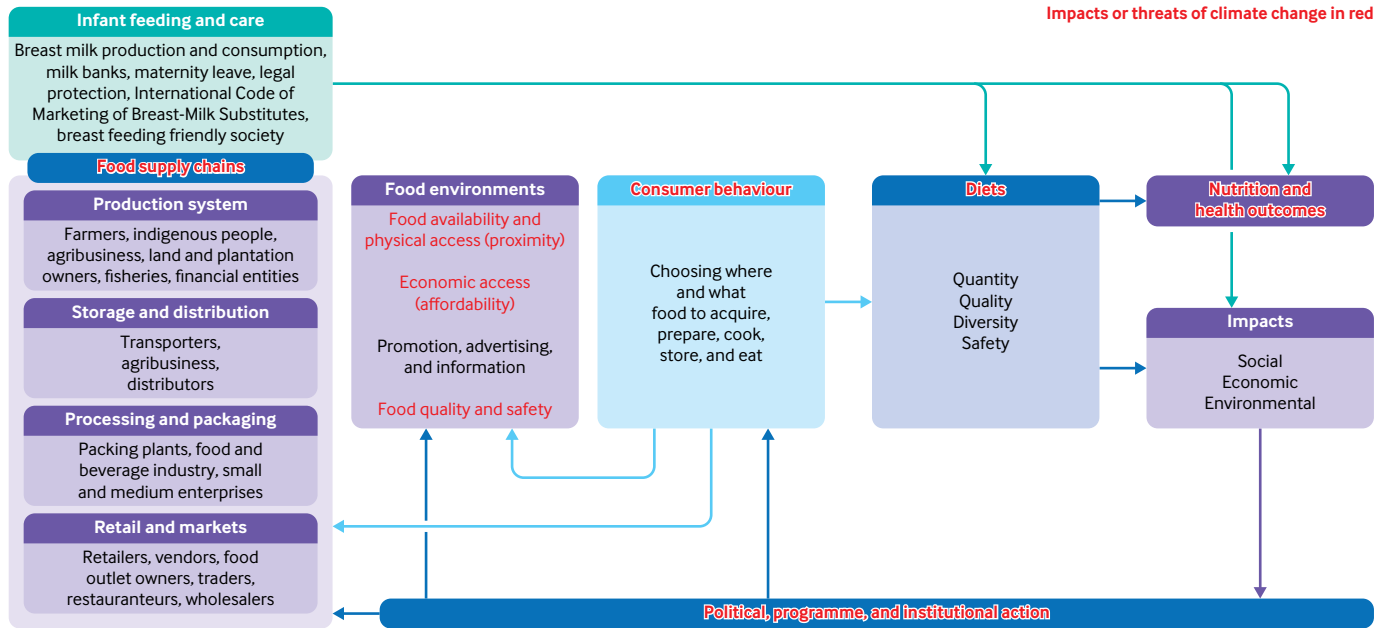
Impacts or threats of climate change in red

Infant feeding and care

Breast milk production and consumption, milk banks, maternity leave, legal protection, International Code of Marketing of Breast-Milk Substitutes, breast feeding friendly society

Food supply chains

Production system

Farmers, indigenous people, agribusiness, land and plantation owners, fisheries, financial entities

Storage and distribution

Transporters, agribusiness, distributors

Processing and packaging

Packing plants, food and beverage industry, small and medium enterprises

Retail and markets

Retailers, vendors, food outlet owners, traders, restaurateurs, wholesalers

Food environments

Food availability and physical access (proximity)

Economic access (affordability)

Promotion, advertising, and information

Food quality and safety

Consumer behaviour

Choosing where and what food to acquire, prepare, cook, store, and eat

Diets

Quantity
Quality
Diversity
Safety

Nutrition and health outcomes

Impacts

Social
Economic
Environmental

Political, programme, and institutional action